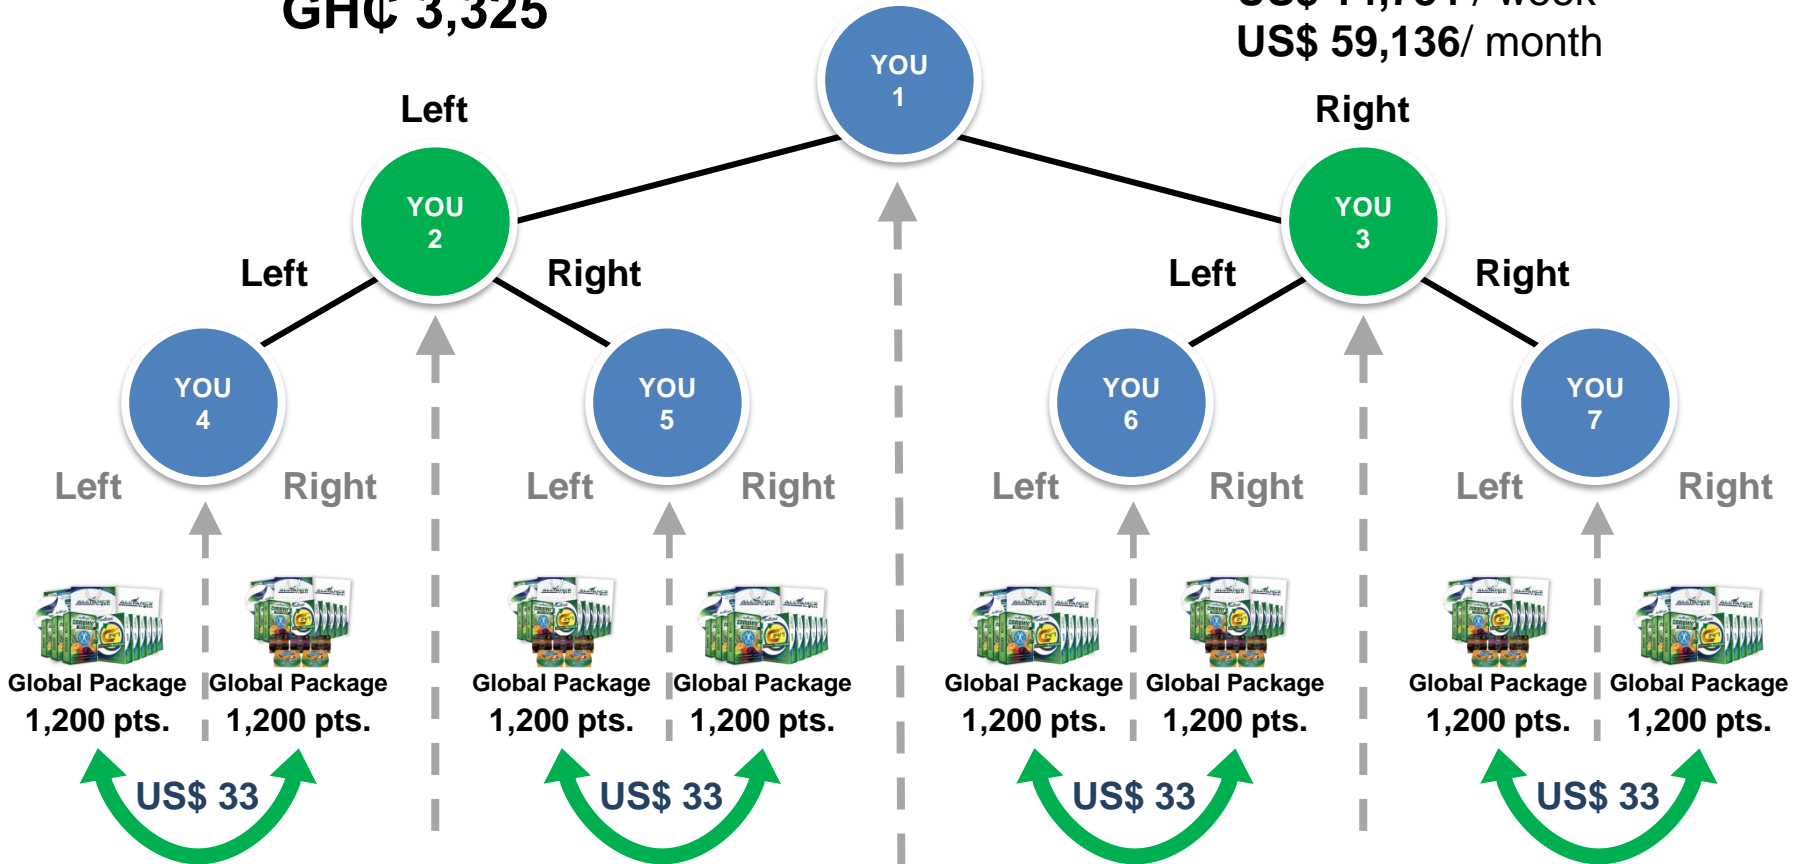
GH₵ 3,325

US$ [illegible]/ week
US$ 59,136/ month

YOU
1

Left

Right

YOU
2

YOU
3

Left

Right

Left

Right

YOU
4

YOU
5

YOU
6

YOU
7

Left

Right

Left

Right

Left

Right

Left

Right

Global Package
1,200 pts.

Global Package
1,200 pts.

Global Package
1,200 pts.

Global Package
1,200 pts.

Global Package
1,200 pts.

Global Package
1,200 pts.

Global Package
1,200 pts.

Global Package
1,200 pts.

US$ 33

US$ 33

US$ 33

US$ 33